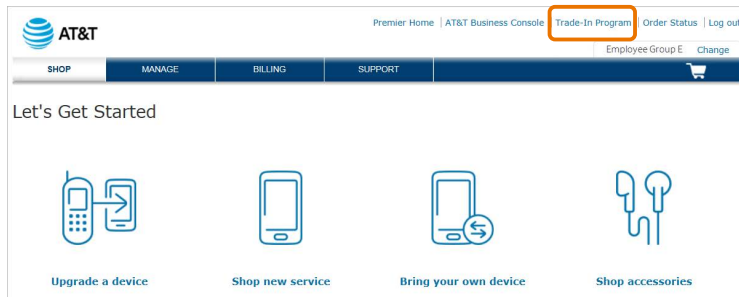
AT&T

Premier Home | AT&T Business Console | Trade-In Program | Order Status | Log out

Employee Group E Change

SHOP MANAGE BILLING SUPPORT

Let's Get Started

Upgrade a device

Shop new service

Bring your own device

Shop accessories